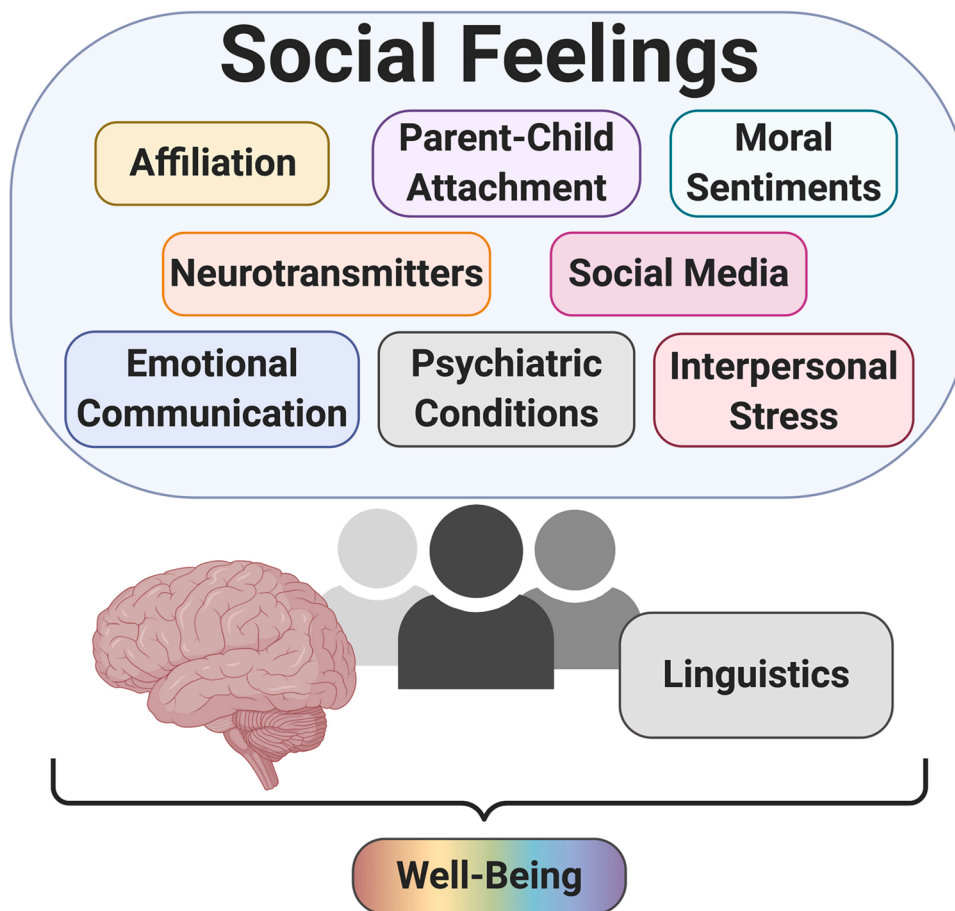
Social Feelings

Affiliation

Parent-Child Attachment

Moral Sentiments

Neurotransmitters

Social Media

Emotional Communication

Psychiatric Conditions

Interpersonal Stress

Linguistics

Well-Being